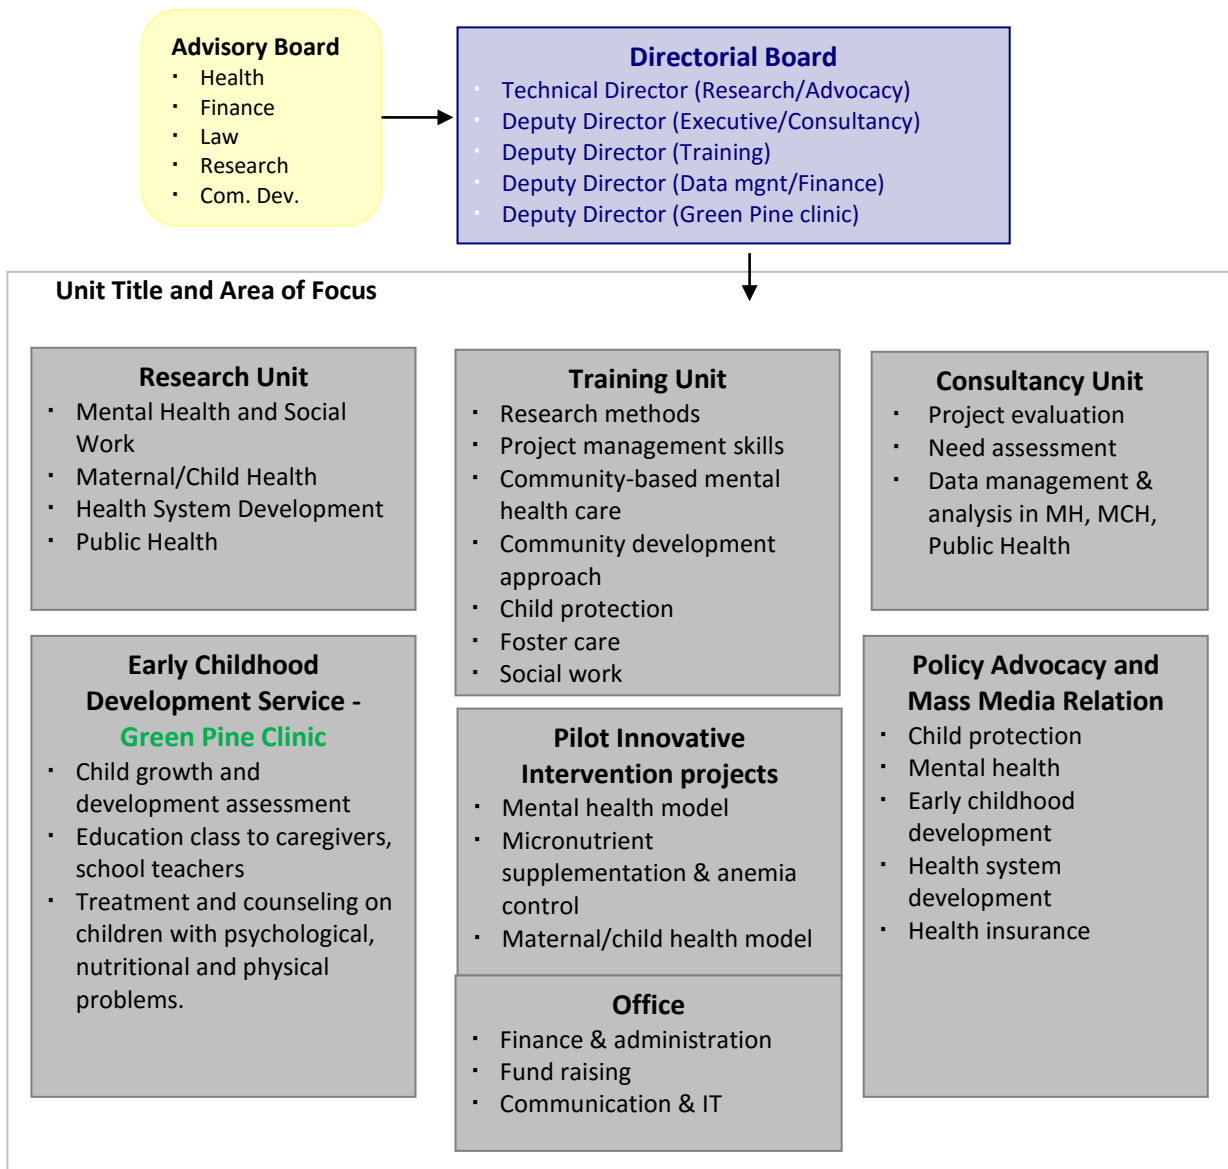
Advisory Board
- Health
- Finance
- Law
- Research
- Com. Dev.

Directorial Board
- Technical Director (Research/Advocacy)
- Deputy Director (Executive/Consultancy)
- Deputy Director (Training)
- Deputy Director (Data mgnt/Finance)
- Deputy Director (Green Pine clinic)

Unit Title and Area of Focus

Research Unit
- Mental Health and Social Work
- Maternal/Child Health
- Health System Development
- Public Health

Training Unit
- Research methods
- Project management skills
- Community-based mental health care
- Community development approach
- Child protection
- Foster care
- Social work

Consultancy Unit
- Project evaluation
- Need assessment
- Data management & analysis in MH, MCH, Public Health

Early Childhood Development Service - Green Pine Clinic
- Child growth and development assessment
- Education class to caregivers, school teachers
- Treatment and counseling on children with psychological, nutritional and physical problems.

Pilot Innovative Intervention projects
- Mental health model
- Micronutrient supplementation & anemia control
- Maternal/child health model

Policy Advocacy and Mass Media Relation
- Child protection
- Mental health
- Early childhood development
- Health system development
- Health insurance

Office
- Finance & administration
- Fund raising
- Communication & IT